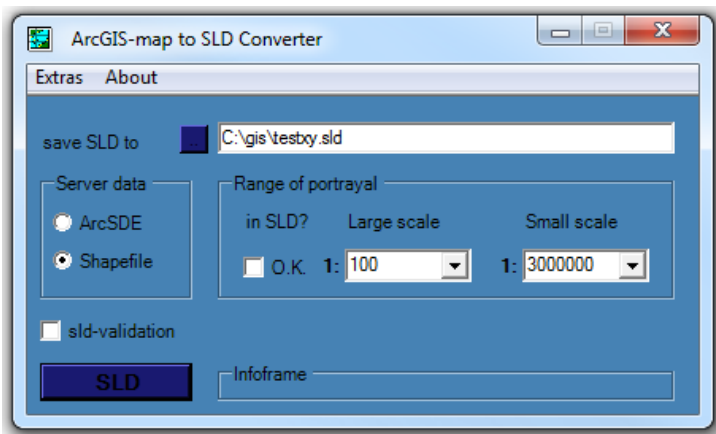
ArcGIS-map to SLD Converter

Extras About

save SLD to ... C:\gis\testxy.sld

Server data
ArcSDE
Shapefile

Range of portrayal
in SLD?
Large scale
Small scale
O.K.
1: 100
1: 3000000

sld-validation

SLD

Infoframe